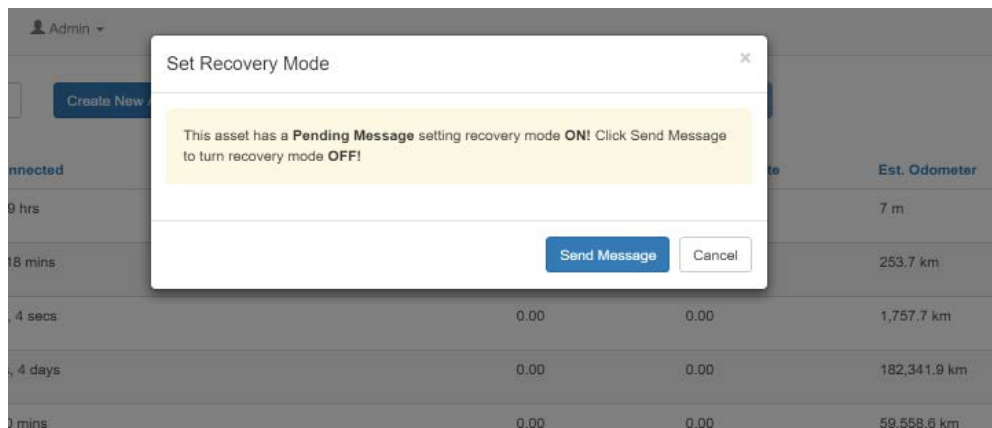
Admin

Create New

nnected | | te | Est. Odometer
9 hrs | | | 7 m
18 mins | | | 253.7 km
, 4 secs | 0.00 | 0.00 | 1,757.7 km
, 4 days | 0.00 | 0.00 | 182,341.9 km
) mins | 0.00 | 0.00 | 59,558.6 km

Set Recovery Mode

×

This asset has a **Pending Message** setting recovery mode **ON!** Click Send Message to turn recovery mode **OFF!**

Send Message

Cancel